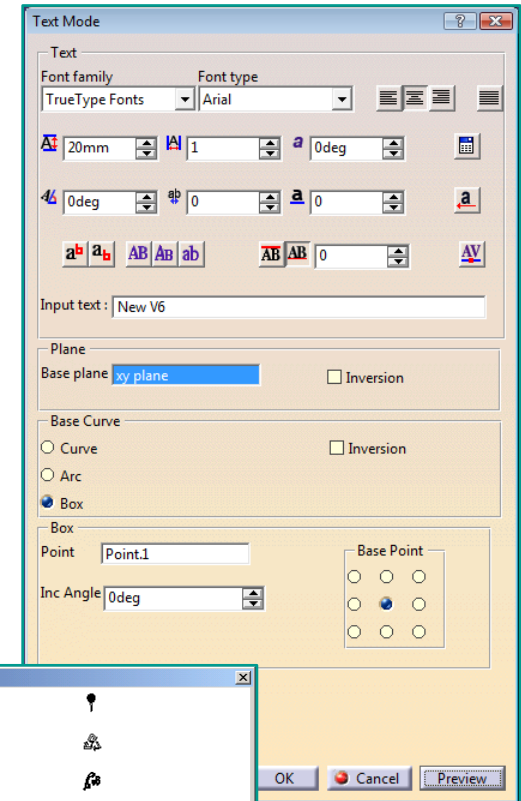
Text Mode

Text

Font family
TrueType Fonts

Font type
Arial

20mm
1
0deg

0deg
0
0

ab ab AB AB ab
AB AB 0
AV

Input text : New V6

Plane

Base plane xy plane
Inversion

Base Curve

Curve
Inversion
Arc
Box

Box

Point Point.1

Inc Angle 0deg

Base Point

OK
Cancel
Preview